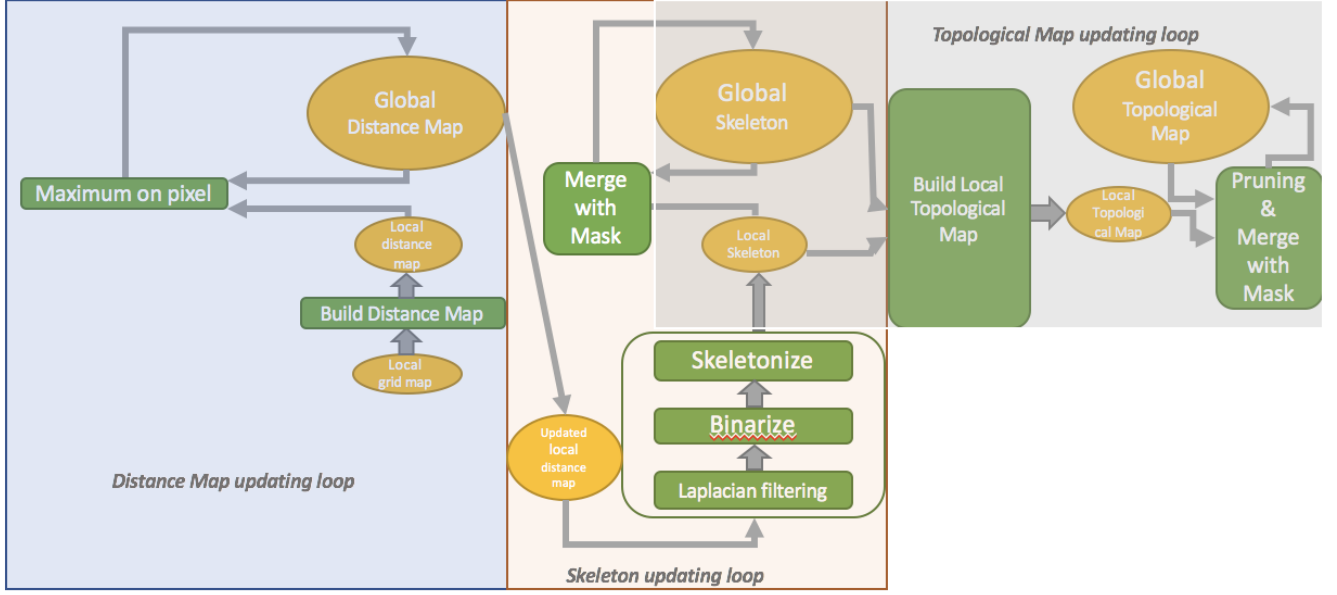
Topological Map updating loop

Global Distance Map

Maximum on pixel

Local distance map

Build Distance Map

Local grid map

Distance Map updating loop

Global Skeleton

Merge with Mask

Local Skeleton

Updated local distance map

Skeletonize

Binarize

Laplacian filtering

Skeleton updating loop

Build Local Topological Map

Local Topologi cal Map

Global Topological Map

Pruning & Merge with Mask